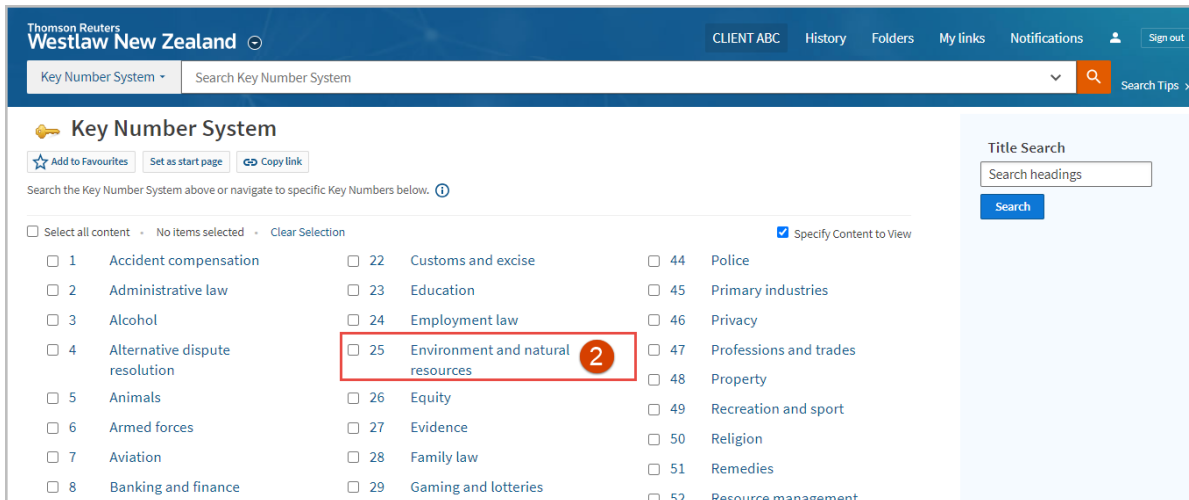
Thomson Reuters
Westlaw New Zealand

CLIENT ABC History Folders My links Notifications Sign out

Key Number System
Search Key Number System
Search Tips

Key Number System

Add to Favourites Set as start page Copy link

Search the Key Number System above or navigate to specific Key Numbers below.

Select all content · No items selected · Clear Selection

Specify Content to View

1 Accident compensation
2 Administrative law
3 Alcohol
4 Alternative dispute resolution
5 Animals
6 Armed forces
7 Aviation
8 Banking and finance

22 Customs and excise
23 Education
24 Employment law
25 Environment and natural resources
2
26 Equity
27 Evidence
28 Family law
29 Gaming and lotteries

44 Police
45 Primary industries
46 Privacy
47 Professions and trades
48 Property
49 Recreation and sport
50 Religion
51 Remedies
52 Resource management

Title Search
Search headings
Search